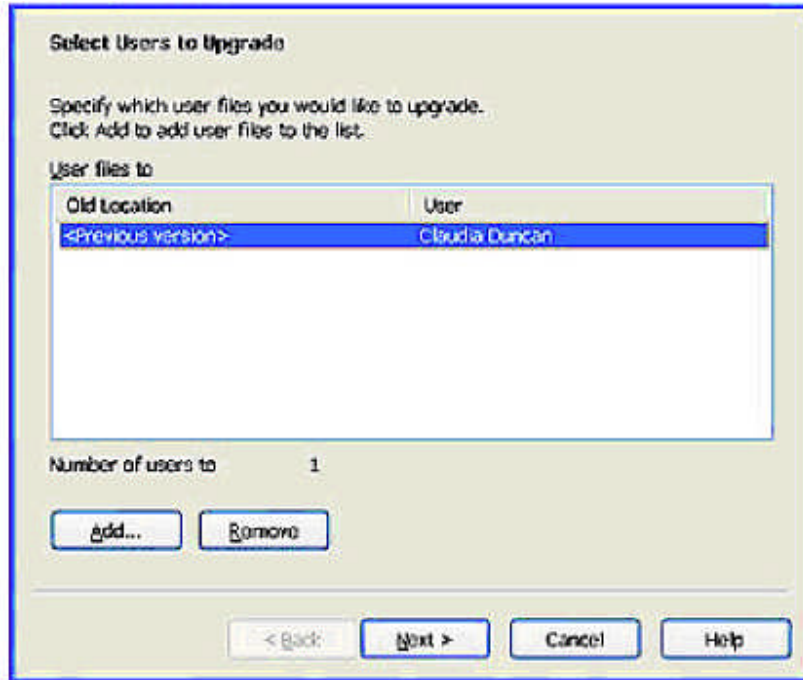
Select Users to Upgrade

Specify which user files you would like to upgrade.
Click Add to add user files to the list.

User files to

| Old Location | User |
|---|---|
| <Previous version> | Claudia Duncan |

Number of users to 1

Add... Remove

< Back Next > Cancel Help